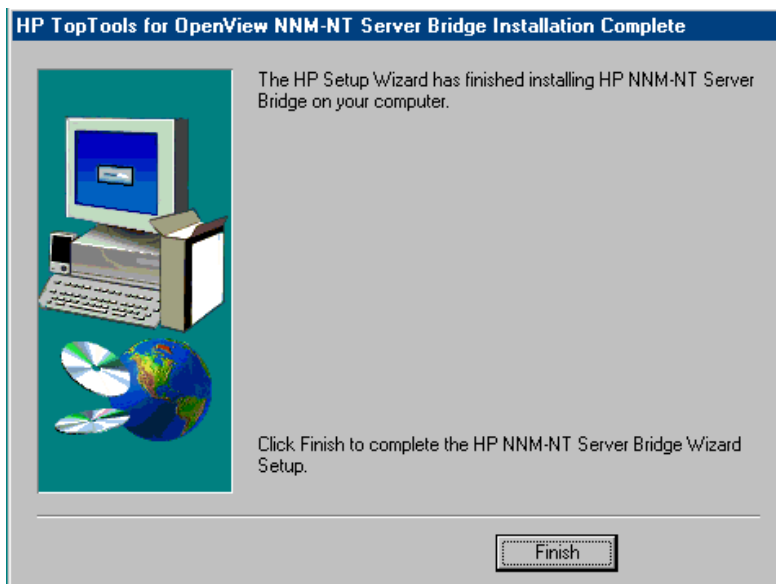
HP TopTools for OpenView NNM-NT Server Bridge Installation Complete

The HP Setup Wizard has finished installing HP NNM-NT Server Bridge on your computer.

Click Finish to complete the HP NNM-NT Server Bridge Wizard Setup.

Finish